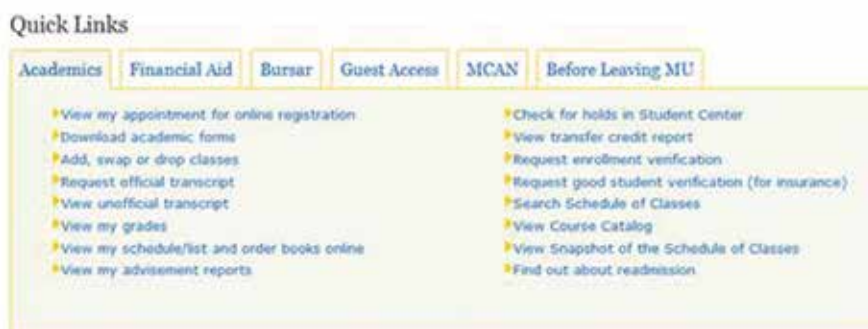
Quick Links

Academics | Financial Aid | Bursar | Guest Access | MCAN | Before Leaving MU

View my appointment for online registration
Download academic forms
Add, swap or drop classes
Request official transcript
View unofficial transcript
View my grades
View my schedule/list and order books online
View my advisement reports

Check for holds in Student Center
View transfer credit report
Request enrollment verification
Request good student verification (for insurance)
Search Schedule of Classes
View Course Catalog
View Snapshot of the Schedule of Classes
Find out about readmission